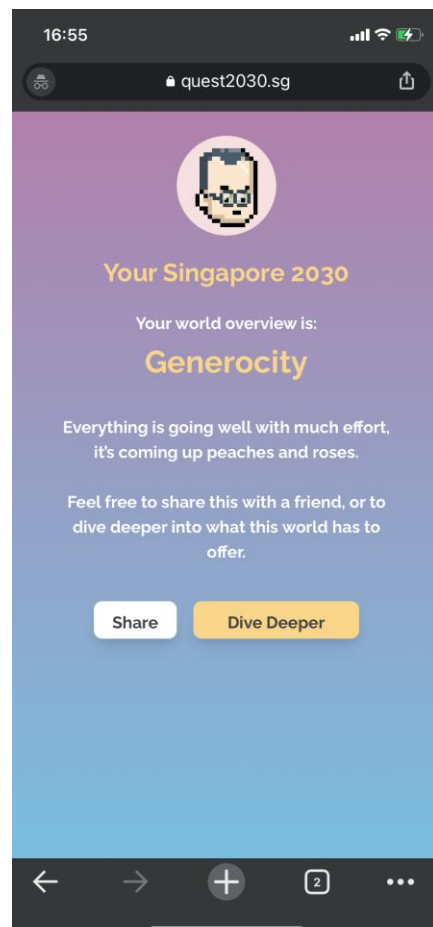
16:55

quest2030.sg

Your Singapore 2030

Your world overview is:

Generocity

Everything is going well with much effort, it's coming up peaches and roses.

Feel free to share this with a friend, or to dive deeper into what this world has to offer.

Share

Dive Deeper

2